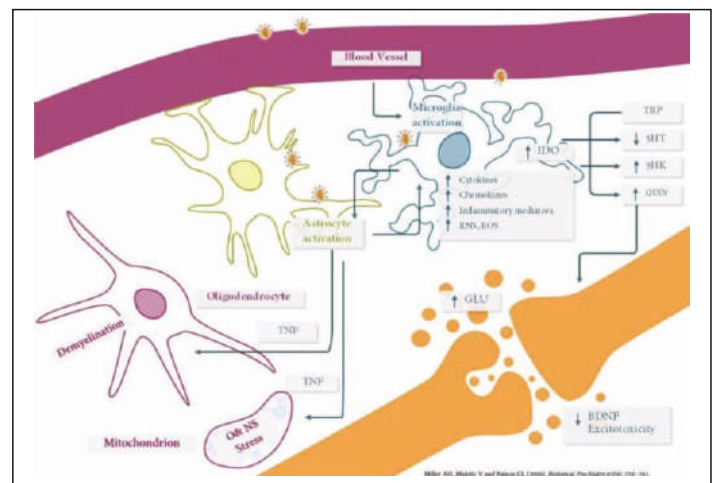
Blood Vessel

Microglia activation

↑ IDO

TRP

↓ 5HT

↑ 3HK

↑ QUIN

Cytokines
Chemokines
Inflammatory mediators
RNS, ROS

Astrocyte activation

Oligodendrocyte

Demyelination

TNF

↑ GLU

TNF

Mitochondrion

Ox NS Stress

↓ BDNF
Excitotoxicity

Miller AH, Maletic V and Raison CL (2009). Biological Psychiatry 65(9): 732-741.